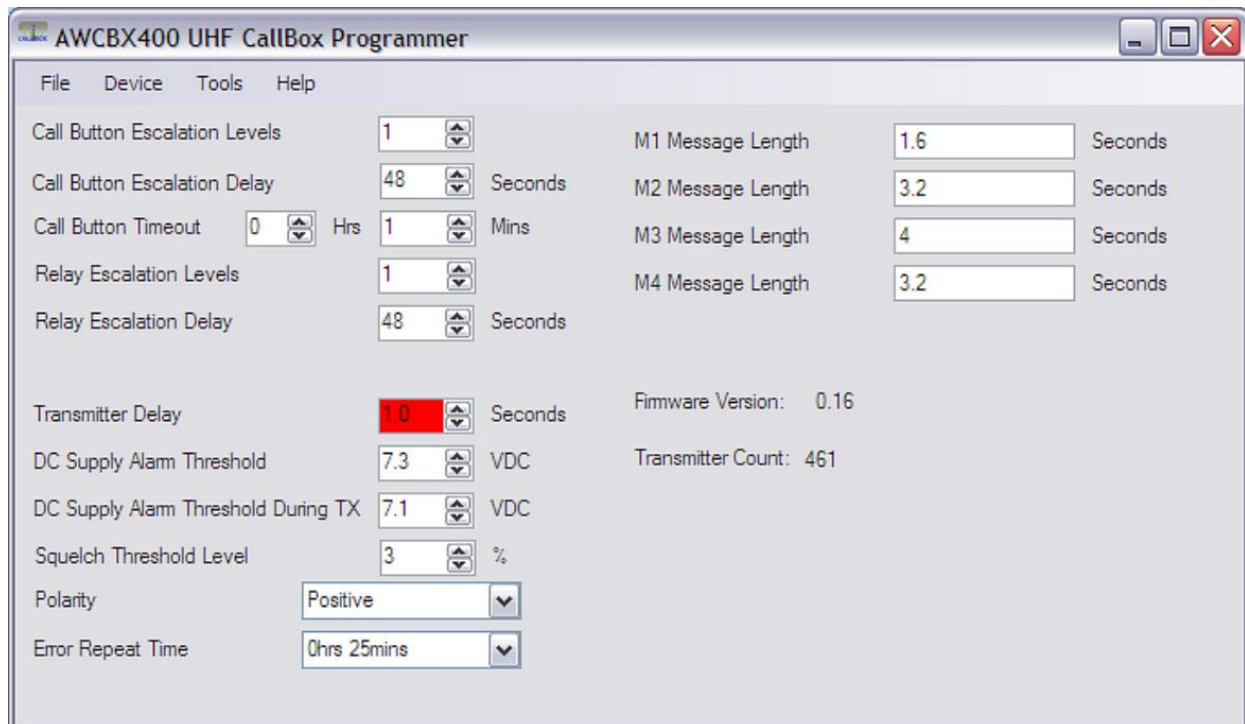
AWCBX400 UHF CallBox Programmer

File Device Tools Help

Call Button Escalation Levels 1

Call Button Escalation Delay 48 Seconds

Call Button Timeout 0 Hrs 1 Mins

Relay Escalation Levels 1

Relay Escalation Delay 48 Seconds

Transmitter Delay 1.0 Seconds

DC Supply Alarm Threshold 7.3 VDC

DC Supply Alarm Threshold During TX 7.1 VDC

Squelch Threshold Level 3 %

Polarity Positive

Error Repeat Time 0hrs 25mins

M1 Message Length 1.6 Seconds

M2 Message Length 3.2 Seconds

M3 Message Length 4 Seconds

M4 Message Length 3.2 Seconds

Firmware Version: 0.16

Transmitter Count: 461